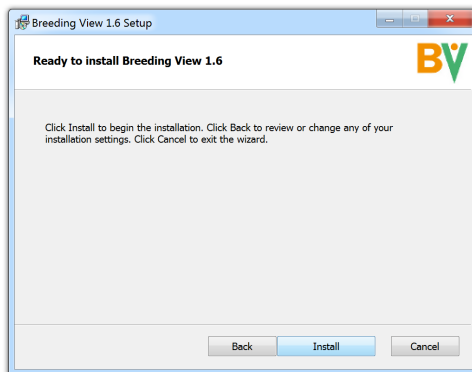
Breeding View 1.6 Setup

Ready to install Breeding View 1.6

BV

Click Install to begin the installation. Click Back to review or change any of your installation settings. Click Cancel to exit the wizard.

Back

Install

Cancel